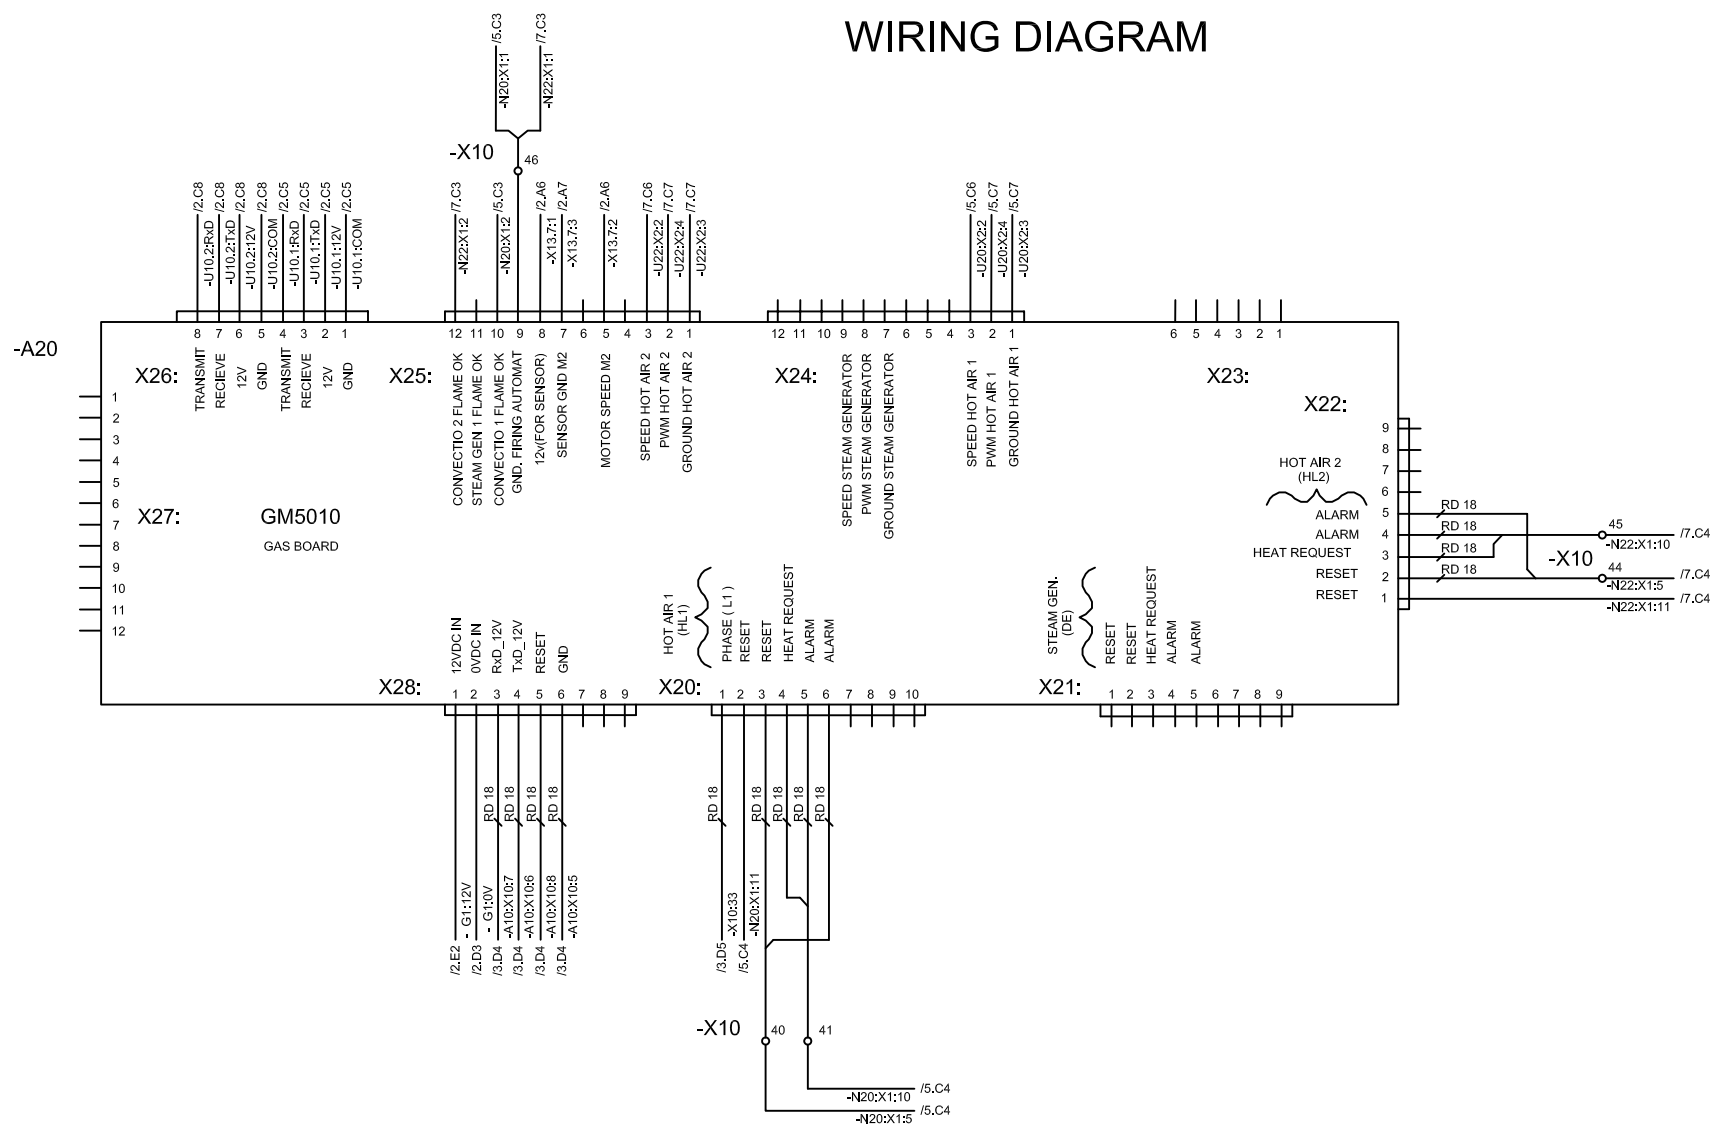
WIRING DIAGRAM

/5.C3 -N20:X1:1
/7.C3 -N22:X1:1

-X10
46

/2.C8 -U10.2:RxD
/2.C8 -U10.2:TxD
/2.C8 -U10.2:12V
/2.C8 -U10.2:COM
/2.C5 -U10.1:RxD
/2.C5 -U10.1:TxD
/2.C5 -U10.1:12V
/2.C5 -U10.1:COM

/7.C3 -N22:X1:2
/5.C3 -N20:X1:2
/2.A6 -X13.7:1
/2.A7 -X13.7:3
/2.A6 -X13.7:2
/7.C6 -U22:X2:2
/7.C7 -U22:X2:4
/7.C7 -U22:X2:3

/5.C6 -U20:X2:2
/5.C7 -U20:X2:4
/5.C7 -U20:X2:3

-A20

X26:
8 7 6 5 4 3 2 1
TRANSMIT RECIEVE 12V GND TRANSMIT RECIEVE 12V GND

X25:
12 11 10 9 8 7 6 5 4 3 2 1
CONVECTIO 2 FLAME OK
STEAM GEN 1 FLAME OK
CONVECTIO 1 FLAME OK
GND. FIRING AUTOMAT
12v(FOR SENSOR)
SENSOR GND M2
MOTOR SPEED M2
SPEED HOT AIR 2
PWM HOT AIR 2
GROUND HOT AIR 2

X24:
12 11 10 9 8 7 6 5 4 3 2 1
SPEED STEAM GENERATOR
PWM STEAM GENERATOR
GROUND STEAM GENERATOR
SPEED HOT AIR 1
PWM HOT AIR 1
GROUND HOT AIR 1

X23:
6 5 4 3 2 1

X22:
9 8 7 6 5 4 3 2 1
HOT AIR 2 (HL2)
ALARM
ALARM
HEAT REQUEST
RESET
RESET
RD 18
RD 18
RD 18
RD 18
45
-N22:X1:10 /7.C4
-X10
44
-N22:X1:5 /7.C4
-N22:X1:11 /7.C4

1 2 3 4 5 6 7 8 9 10 11 12

X27:
GM5010
GAS BOARD

X28:
1 2 3 4 5 6 7 8 9
12VDC IN
0VDC IN
RxD_12V
TxD_12V
RESET
GND

X20:
1 2 3 4 5 6 7 8 9 10
HOT AIR 1 (HL1)
PHASE ( L1 )
RESET
RESET
HEAT REQUEST
ALARM
ALARM

X21:
1 2 3 4 5 6 7 8 9
STEAM GEN. (DE)
RESET
RESET
HEAT REQUEST
ALARM
ALARM

RD 18 RD 18 RD 18 RD 18
/2.E2 - G1:12V
/2.D3 - G1:0V
/3.D4 -A10:X10:7
/3.D4 -A10:X10:6
/3.D4 -A10:X10:8
/3.D4 -A10:X10:5

RD 18 RD 18 RD 18 RD 18
/3.D5 -X10:33
/5.C4 -N20:X1:11

-X10
40
41
-N20:X1:10 /5.C4
-N20:X1:5 /5.C4